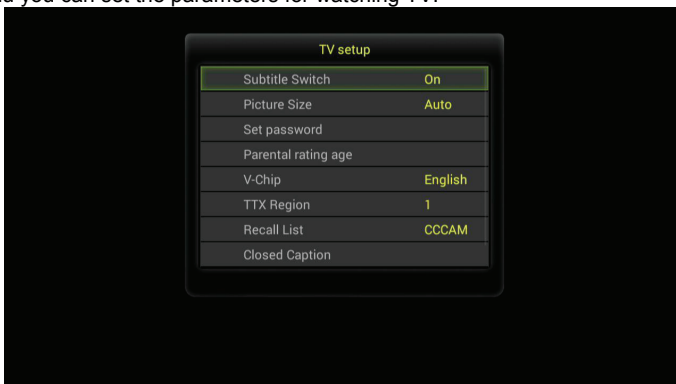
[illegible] you can set the parameters for watching TV.

TV setup

| | |
|---|---|
| Subtitle Switch | On |
| Picture Size | Auto |
| Set password | |
| Parental rating age | |
| V-Chip | English |
| TTX Region | 1 |
| Recall List | CCCAM |
| Closed Caption | |